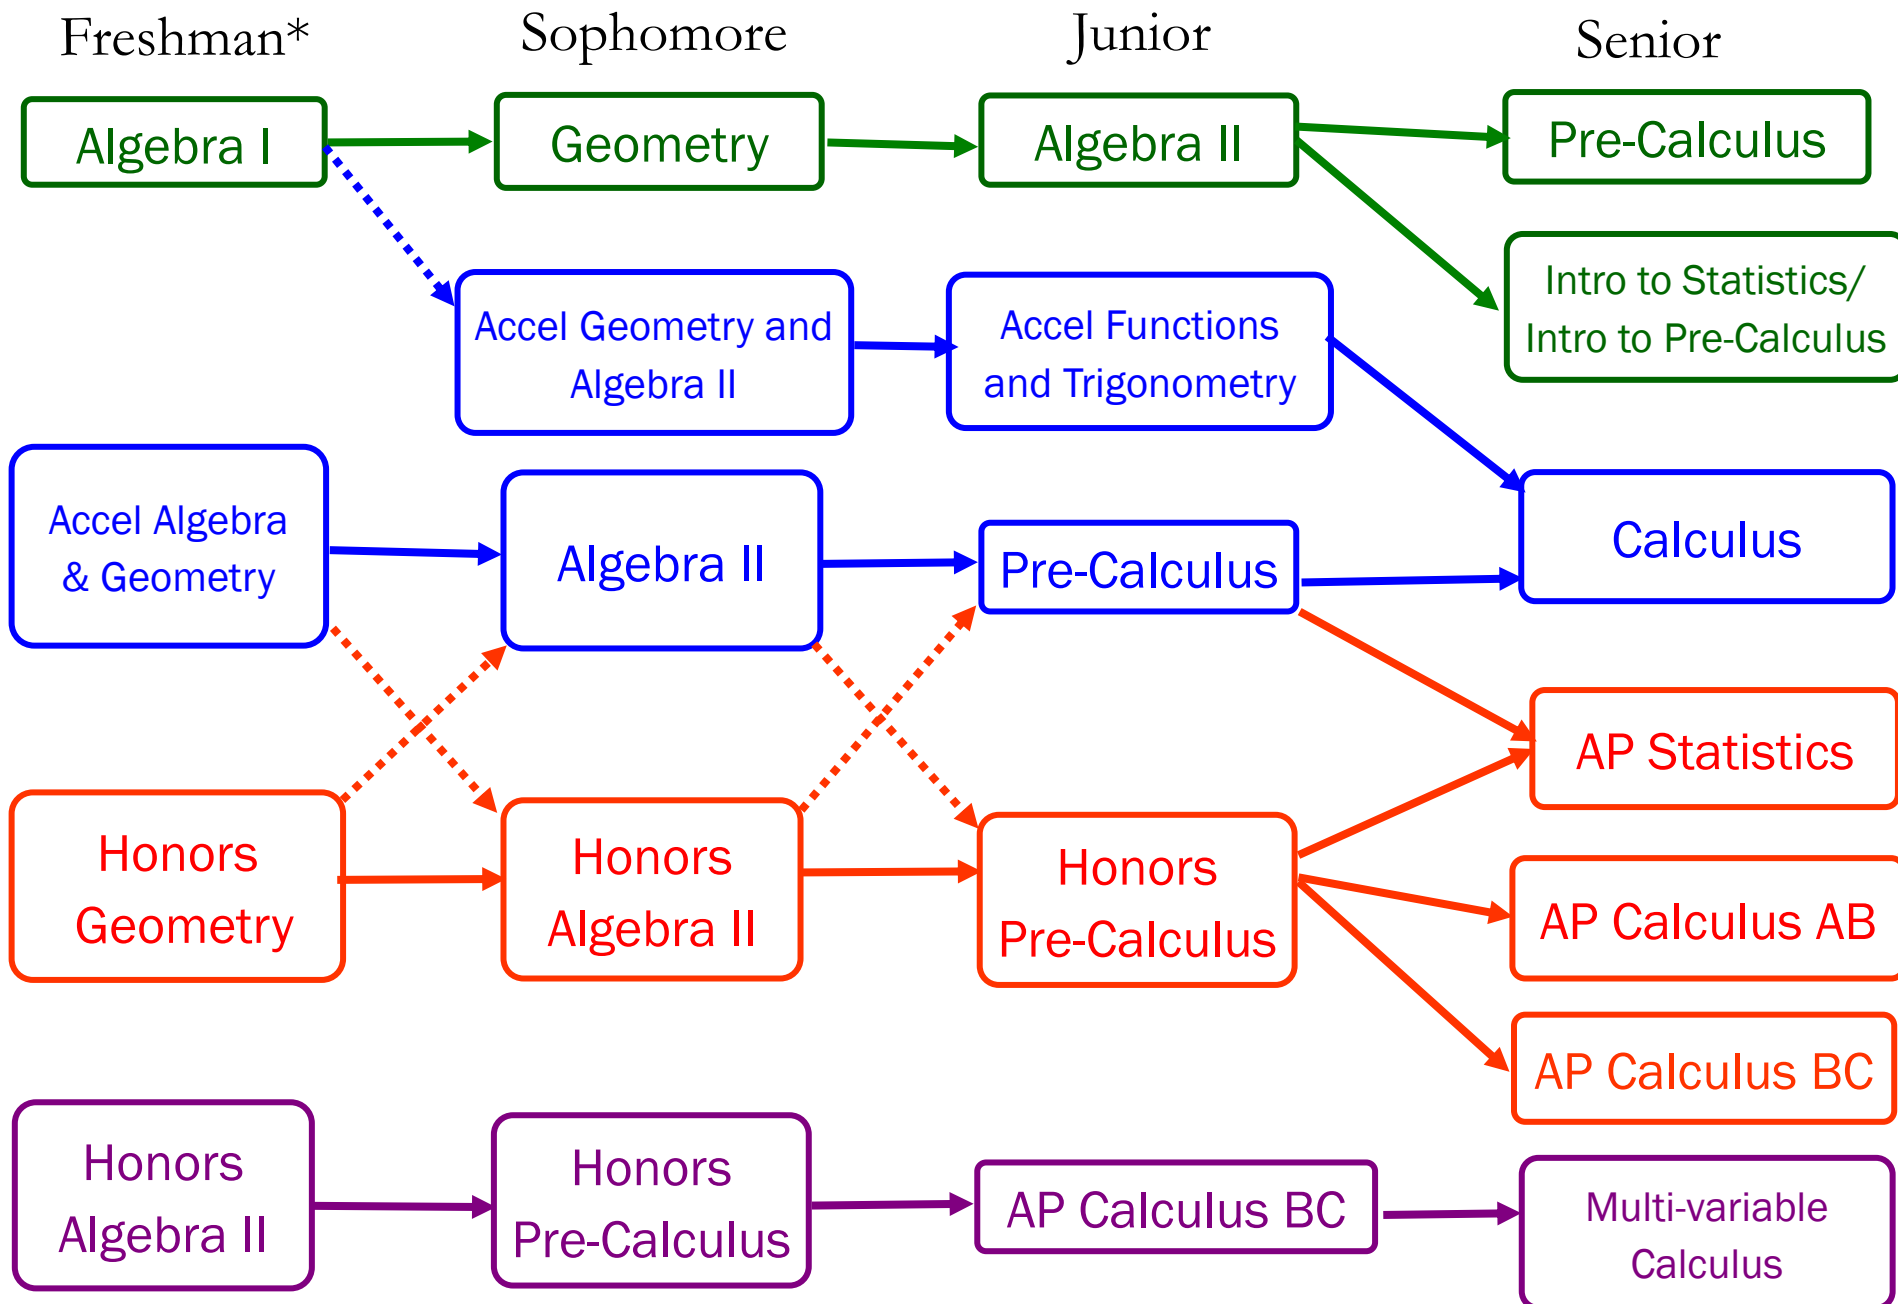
Freshman*

Sophomore

Junior

Senior

Algebra I

Geometry

Algebra II

Pre-Calculus

Intro to Statistics/ Intro to Pre-Calculus

Accel Geometry and Algebra II

Accel Functions and Trigonometry

Accel Algebra & Geometry

Algebra II

Pre-Calculus

Calculus

AP Statistics

Honors Geometry

Honors Algebra II

Honors Pre-Calculus

AP Calculus AB

AP Calculus BC

Honors Algebra II

Honors Pre-Calculus

AP Calculus BC

Multi-variable Calculus